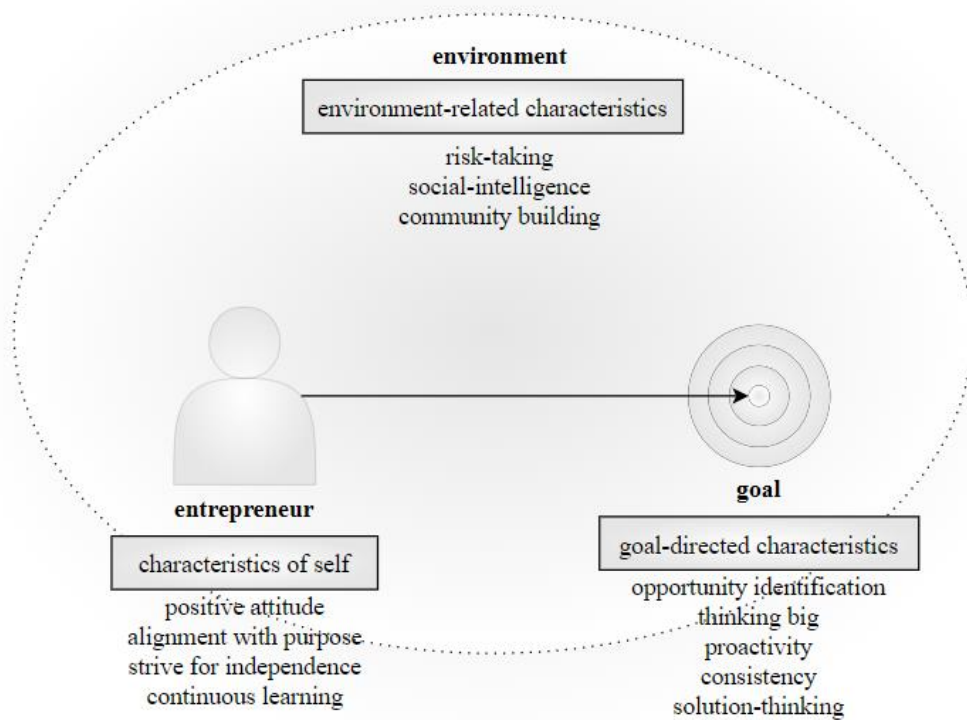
environment

environment-related characteristics

risk-taking
social-intelligence
community building

entrepreneur

characteristics of self

positive attitude
alignment with purpose
strive for independence
continuous learning

goal

goal-directed characteristics

opportunity identification
thinking big
proactivity
consistency
solution-thinking